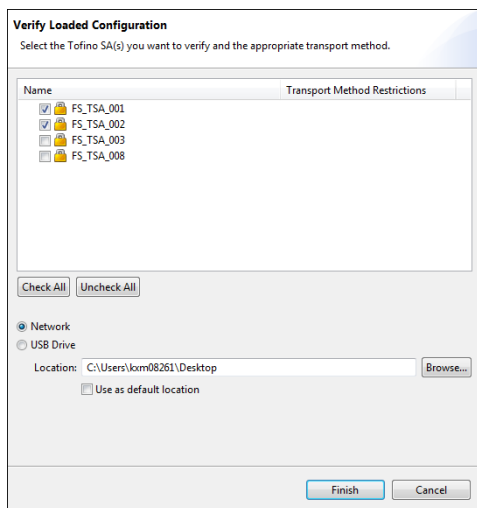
Verify Loaded Configuration

Select the Tofino SA(s) you want to verify and the appropriate transport method.

| Name | Transport Method Restrictions |
|---|---|
| FS_TSA_001 | |
| FS_TSA_002 | |
| FS_TSA_003 | |
| FS_TSA_008 | |

Check All
Uncheck All

Network
USB Drive

Location: C:\Users\kxm08261\Desktop
Browse...

Use as default location

Finish
Cancel